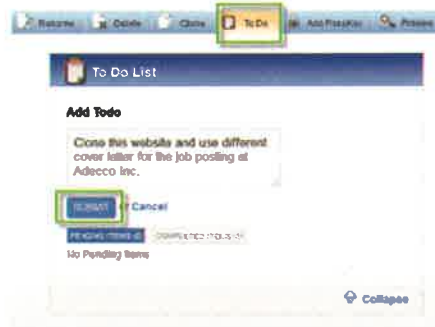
Rename Delete Clone To Do Add Freelancer Preview

To Do List

Add Todo

Clone this website and use different cover letter for the job posting at Adecco Inc.

SUBMIT or Cancel

PENDING ITEMS (0) COMPLETED ITEMS (0)

No Pending Items

Collapse